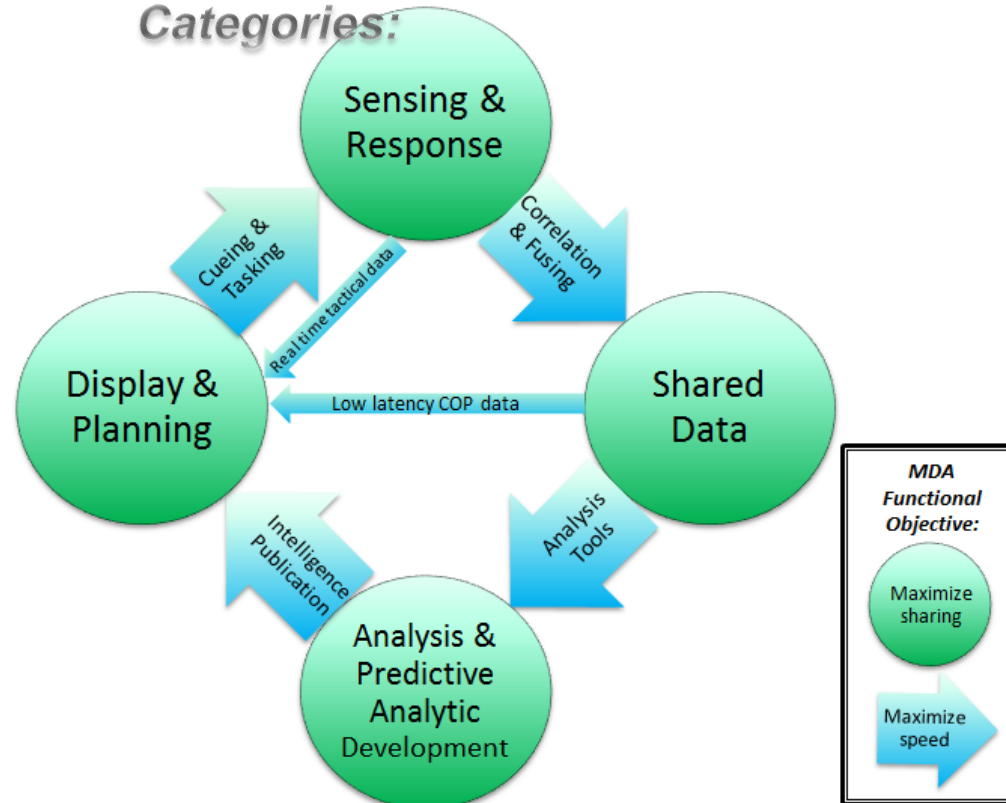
Categories:

Sensing & Response

Correlation & Fusing

Shared Data

Analysis Tools

Analysis & Predictive Analytic Development

Intelligence Publication

Display & Planning

Cueing & Tasking

Real time tactical data

Low latency COP data

MDA Functional Objective:

Maximize sharing

Maximize speed